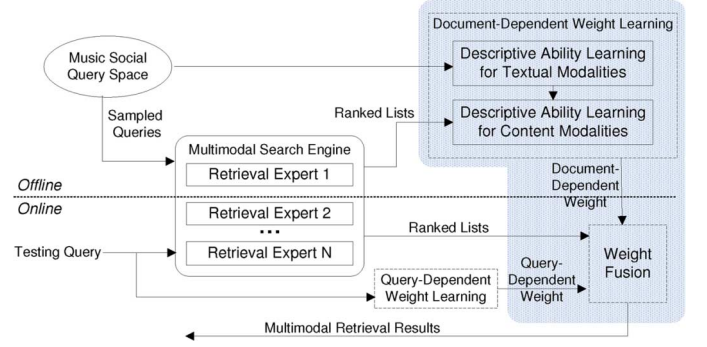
Document-Dependent Weight Learning

Music Social Query Space

Descriptive Ability Learning for Textual Modalities

Descriptive Ability Learning for Content Modalities

Sampled Queries

Ranked Lists

Multimodal Search Engine

Retrieval Expert 1

Offline

Online

Document-Dependent Weight

Retrieval Expert 2

...

Retrieval Expert N

Ranked Lists

Testing Query

Query-Dependent Weight Learning

Query-Dependent Weight

Weight Fusion

Multimodal Retrieval Results